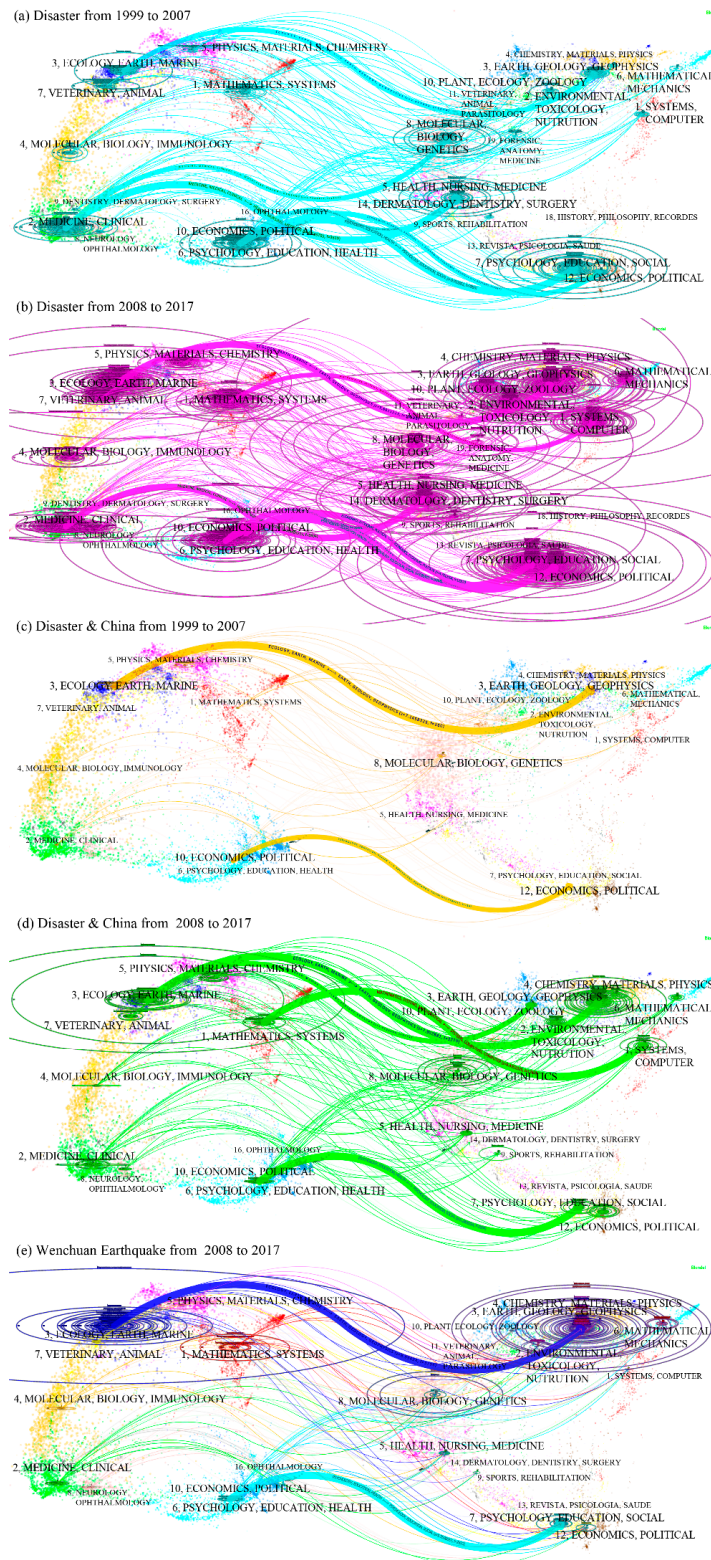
(a) Disaster from 1999 to 2007

5, PHYSICS, MATERIALS, CHEMISTRY
3, ECOLOGY, EARTH, MARINE
7, VETERINARY, ANIMAL
1, MATHEMATICS, SYSTEMS
4, MOLECULAR, BIOLOGY, IMMUNOLOGY
9, DENTISTRY, DERMATOLOGY, SURGERY
2, MEDICINE, CLINICAL
8, NEUROLOGY, OPHTHALMOLOGY
16, OPHTHALMOLOGY
10, ECONOMICS, POLITICAL
6, PSYCHOLOGY, EDUCATION, HEALTH
4, CHEMISTRY, MATERIALS, PHYSICS
3, EARTH, GEOLOGY, GEOPHYSICS
10, PLANT, ECOLOGY, ZOOLOGY
6, MATHEMATICAL, MECHANICS
11, VETERINARY, ANIMAL, PARASITOLOGY
2, ENVIRONMENTAL, TOXICOLOGY, NUTRITION
1, SYSTEMS, COMPUTER
8, MOLECULAR, BIOLOGY, GENETICS
19, FORENSIC, ANATOMY, MEDICINE
5, HEALTH, NURSING, MEDICINE
14, DERMATOLOGY, DENTISTRY, SURGERY
9, SPORTS, REHABILITATION
18, HISTORY, PHILOSOPHY, RECORDES
13, REVISTA, PSICOLOGIA, SAUDE
7, PSYCHOLOGY, EDUCATION, SOCIAL
12, ECONOMICS, POLITICAL

(b) Disaster from 2008 to 2017

5, PHYSICS, MATERIALS, CHEMISTRY
3, ECOLOGY, EARTH, MARINE
7, VETERINARY, ANIMAL
1, MATHEMATICS, SYSTEMS
4, MOLECULAR, BIOLOGY, IMMUNOLOGY
9, DENTISTRY, DERMATOLOGY, SURGERY
2, MEDICINE, CLINICAL
8, NEUROLOGY, OPHTHALMOLOGY
16, OPHTHALMOLOGY
10, ECONOMICS, POLITICAL
6, PSYCHOLOGY, EDUCATION, HEALTH
4, CHEMISTRY, MATERIALS, PHYSICS
3, EARTH, GEOLOGY, GEOPHYSICS
10, PLANT, ECOLOGY, ZOOLOGY
6, MATHEMATICAL, MECHANICS
11, VETERINARY, ANIMAL, PARASITOLOGY
2, ENVIRONMENTAL, TOXICOLOGY, NUTRITION
1, SYSTEMS, COMPUTER
8, MOLECULAR, BIOLOGY, GENETICS
19, FORENSIC, ANATOMY, MEDICINE
5, HEALTH, NURSING, MEDICINE
14, DERMATOLOGY, DENTISTRY, SURGERY
9, SPORTS, REHABILITATION
18, HISTORY, PHILOSOPHY, RECORDES
13, REVISTA, PSICOLOGIA, SAUDE
7, PSYCHOLOGY, EDUCATION, SOCIAL
12, ECONOMICS, POLITICAL

(c) Disaster & China from 1999 to 2007

5, PHYSICS, MATERIALS, CHEMISTRY
3, ECOLOGY, EARTH, MARINE
7, VETERINARY, ANIMAL
1, MATHEMATICS, SYSTEMS
4, MOLECULAR, BIOLOGY, IMMUNOLOGY
2, MEDICINE, CLINICAL
10, ECONOMICS, POLITICAL
6, PSYCHOLOGY, EDUCATION, HEALTH
4, CHEMISTRY, MATERIALS, PHYSICS
3, EARTH, GEOLOGY, GEOPHYSICS
10, PLANT, ECOLOGY, ZOOLOGY
6, MATHEMATICAL, MECHANICS
2, ENVIRONMENTAL, TOXICOLOGY, NUTRITION
1, SYSTEMS, COMPUTER
8, MOLECULAR, BIOLOGY, GENETICS
5, HEALTH, NURSING, MEDICINE
7, PSYCHOLOGY, EDUCATION, SOCIAL
12, ECONOMICS, POLITICAL

(d) Disaster & China from 2008 to 2017

5, PHYSICS, MATERIALS, CHEMISTRY
3, ECOLOGY, EARTH, MARINE
7, VETERINARY, ANIMAL
1, MATHEMATICS, SYSTEMS
4, MOLECULAR, BIOLOGY, IMMUNOLOGY
2, MEDICINE, CLINICAL
8, NEUROLOGY, OPHTHALMOLOGY
16, OPHTHALMOLOGY
10, ECONOMICS, POLITICAL
6, PSYCHOLOGY, EDUCATION, HEALTH
4, CHEMISTRY, MATERIALS, PHYSICS
3, EARTH, GEOLOGY, GEOPHYSICS
10, PLANT, ECOLOGY, ZOOLOGY
6, MATHEMATICAL, MECHANICS
2, ENVIRONMENTAL, TOXICOLOGY, NUTRITION
1, SYSTEMS, COMPUTER
8, MOLECULAR, BIOLOGY, GENETICS
5, HEALTH, NURSING, MEDICINE
14, DERMATOLOGY, DENTISTRY, SURGERY
9, SPORTS, REHABILITATION
13, REVISTA, PSICOLOGIA, SAUDE
7, PSYCHOLOGY, EDUCATION, SOCIAL
12, ECONOMICS, POLITICAL

(e) Wenchuan Earthquake from 2008 to 2017

5, PHYSICS, MATERIALS, CHEMISTRY
3, ECOLOGY, EARTH, MARINE
7, VETERINARY, ANIMAL
1, MATHEMATICS, SYSTEMS
4, MOLECULAR, BIOLOGY, IMMUNOLOGY
2, MEDICINE, CLINICAL
8, NEUROLOGY, OPHTHALMOLOGY
16, OPHTHALMOLOGY
10, ECONOMICS, POLITICAL
6, PSYCHOLOGY, EDUCATION, HEALTH
4, CHEMISTRY, MATERIALS, PHYSICS
3, EARTH, GEOLOGY, GEOPHYSICS
10, PLANT, ECOLOGY, ZOOLOGY
6, MATHEMATICAL, MECHANICS
11, VETERINARY, ANIMAL, PARASITOLOGY
2, ENVIRONMENTAL, TOXICOLOGY, NUTRITION
1, SYSTEMS, COMPUTER
8, MOLECULAR, BIOLOGY, GENETICS
5, HEALTH, NURSING, MEDICINE
14, DERMATOLOGY, DENTISTRY, SURGERY
9, SPORTS, REHABILITATION
13, REVISTA, PSICOLOGIA, SAUDE
7, PSYCHOLOGY, EDUCATION, SOCIAL
12, ECONOMICS, POLITICAL